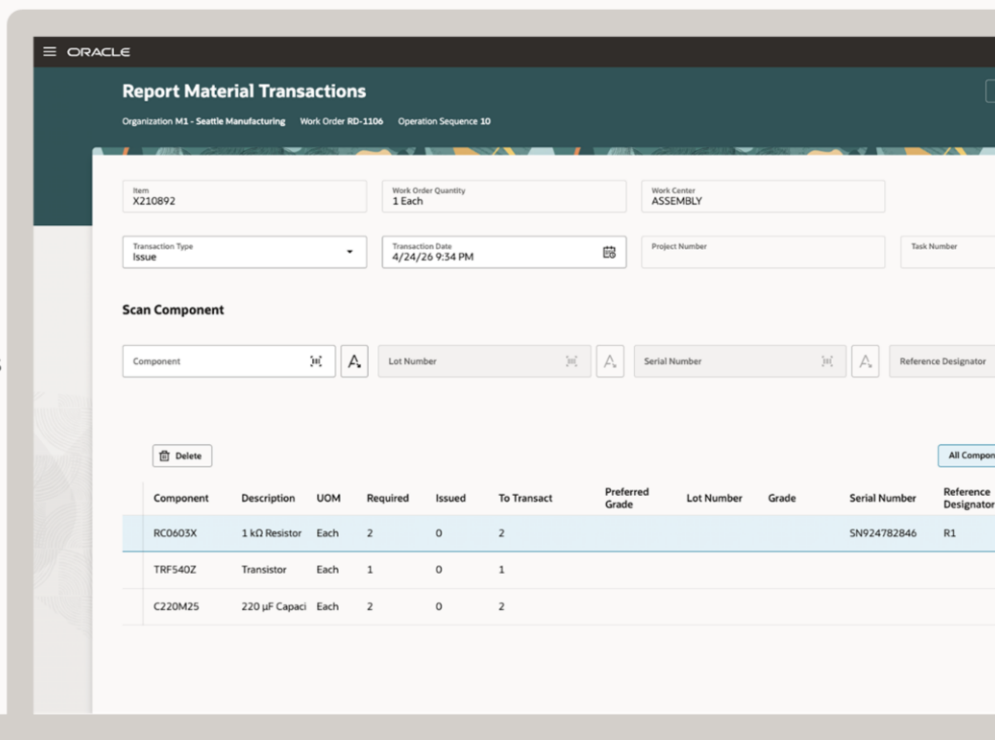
ORACLE

Report Material Transactions

Organization M1 - Seattle Manufacturing Work Order RD-1106 Operation Sequence 10

Item
X210892

Work Order Quantity
1 Each

Work Center
ASSEMBLY

Transaction Type
Issue

Transaction Date
4/24/26 9:34 PM

Project Number

Task Number

Scan Component

Component

Lot Number

Serial Number

Reference Designator

Delete

All Compon

| Component | Description | UOM | Required | Issued | To Transact | Preferred Grade | Lot Number | Grade | Serial Number | Reference Designator |
|---|---|---|---|---|---|---|---|---|---|---|
| RC0603X | 1 kΩ Resistor | Each | 2 | 0 | 2 | | | | SN924782846 | R1 |
| TRF540Z | Transistor | Each | 1 | 0 | 1 | | | | | |
| C220M25 | 220 µF Capaci | Each | 2 | 0 | 2 | | | | | |